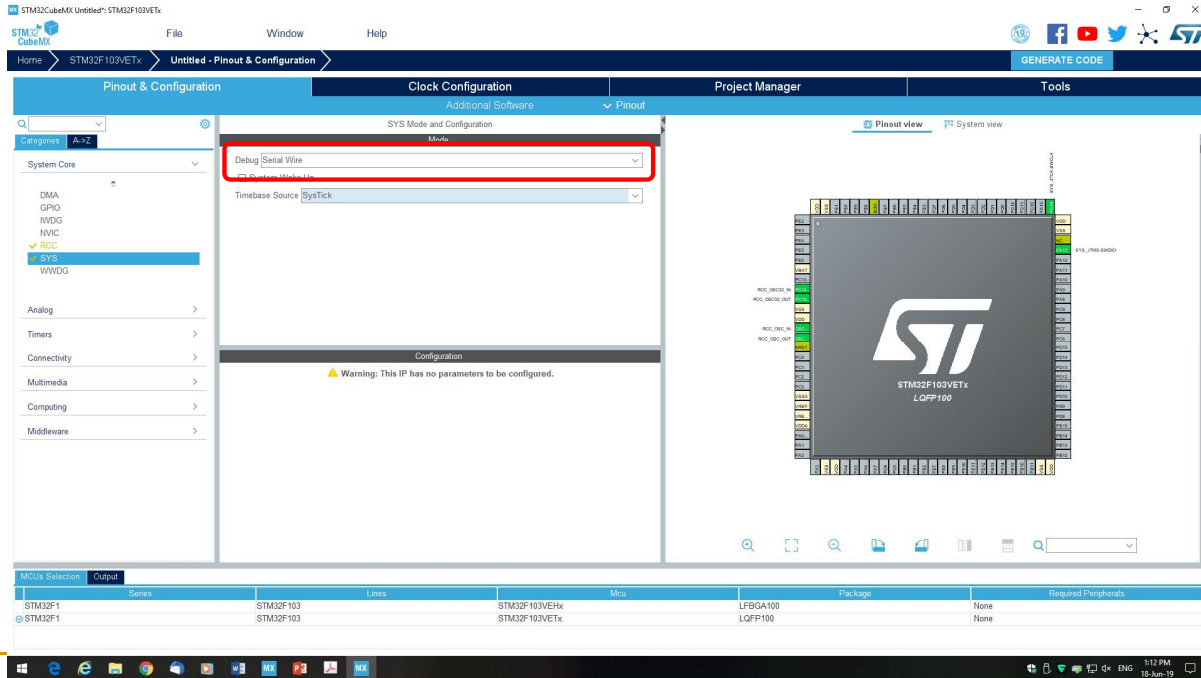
STM32CubeMX Untitled*: STM32F103VETx

STM32 CubeMX

File

Window

Help

Home

STM32F103VETx

Untitled - Pinout & Configuration

GENERATE CODE

Pinout & Configuration

Clock Configuration

Project Manager

Tools

Additional Software

Pinout

Categories

A->Z

System Core

DMA
GPIO
IWDG
NVIC
RCC
SYS
WWDG

Analog

Timers

Connectivity

Multimedia

Computing

Middleware

SYS Mode and Configuration

Mode

Debug Serial Wire

System Wake-Up

Timebase Source SysTick

Configuration

Warning: This IP has no parameters to be configured.

Pinout view

System view

SYS_JTCK-SWCLK

SYS_JTMS-SWDIO

RCC_OSC32_IN

RCC_OSC32_OUT

RCC_OSC_IN

RCC_OSC_OUT

STM32F103VETx

LQFP100

MCUs Selection

Output

| Series | Lines | Mcu | Package | Required Peripherals |
|---|---|---|---|---|
| STM32F1 | STM32F103 | STM32F103VEHx | LFBGA100 | None |
| STM32F1 | STM32F103 | STM32F103VETx | LQFP100 | None |

ENG

1:12 PM
18-Jun-19